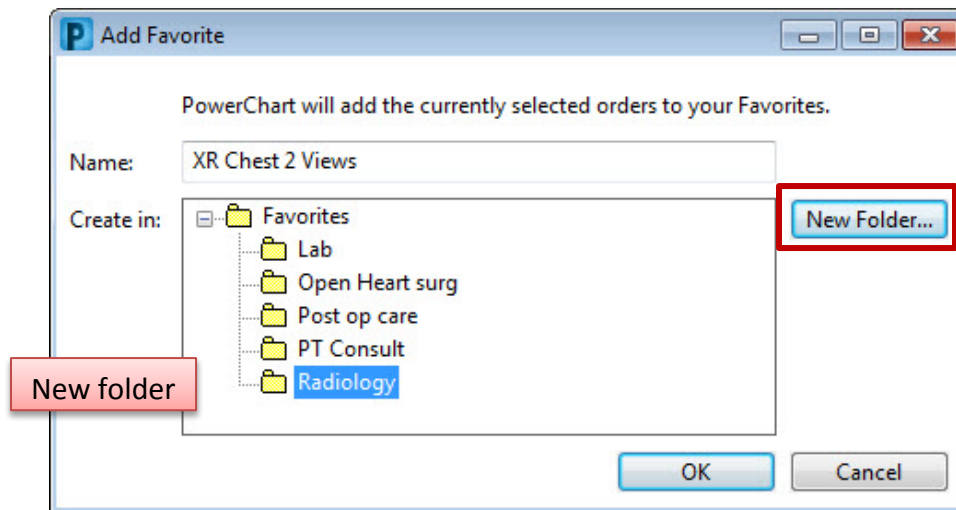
Add Favorite

PowerChart will add the currently selected orders to your Favorites.

Name: XR Chest 2 Views

Create in:

Favorites
Lab
Open Heart surg
Post op care
PT Consult
Radiology

New Folder...

New folder

OK

Cancel